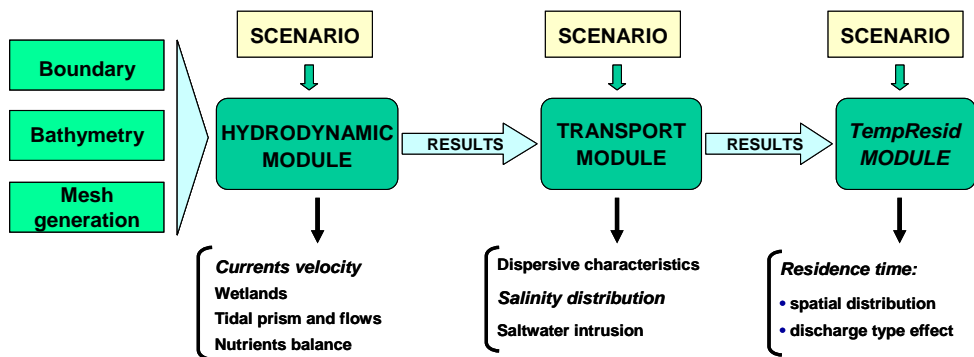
Boundary

Bathymetry

Mesh generation

SCENARIO

HYDRODYNAMIC MODULE

RESULTS

SCENARIO

TRANSPORT MODULE

RESULTS

SCENARIO

TempResid MODULE

Currents velocity
Wetlands
Tidal prism and flows
Nutrients balance

Dispersive characteristics
Salinity distribution
Saltwater intrusion

Residence time:
• spatial distribution
• discharge type effect